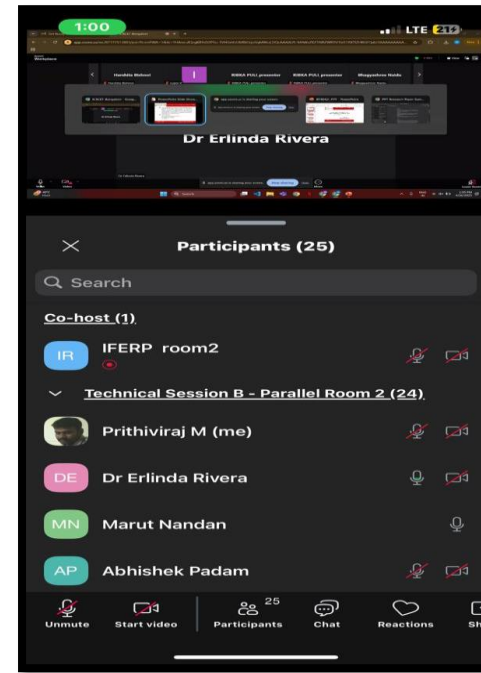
1:00
LTE 21

Harshita Malwal
RIBKA PULI presenter
RIBKA PULI presenter
Bhagyashree Naidu

Dr Erlinda Rivera

Participants (25)

Search

Co-host (1)

IR IFERP room2

Technical Session B - Parallel Room 2 (24)

Prithiviraj M (me)

DE Dr Erlinda Rivera

MN Marut Nandan

AP Abhishek Padam

Unmute
Start video
25
Participants
Chat
Reactions
Sh